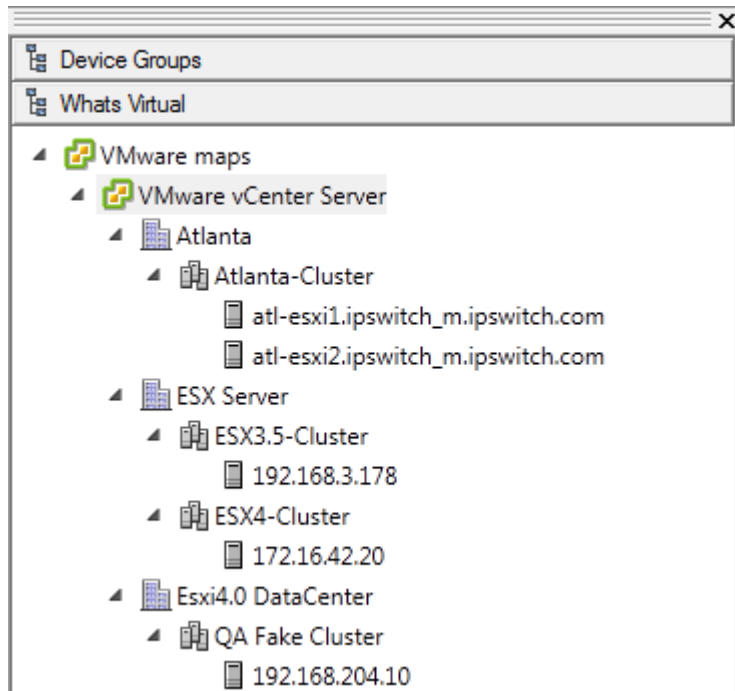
Device Groups
Whats Virtual
VMware maps
VMware vCenter Server
Atlanta
Atlanta-Cluster
atl-esxi1.ipswitch_m.ipswitch.com
atl-esxi2.ipswitch_m.ipswitch.com
ESX Server
ESX3.5-Cluster
192.168.3.178
ESX4-Cluster
172.16.42.20
Esxi4.0 DataCenter
QA Fake Cluster
192.168.204.10